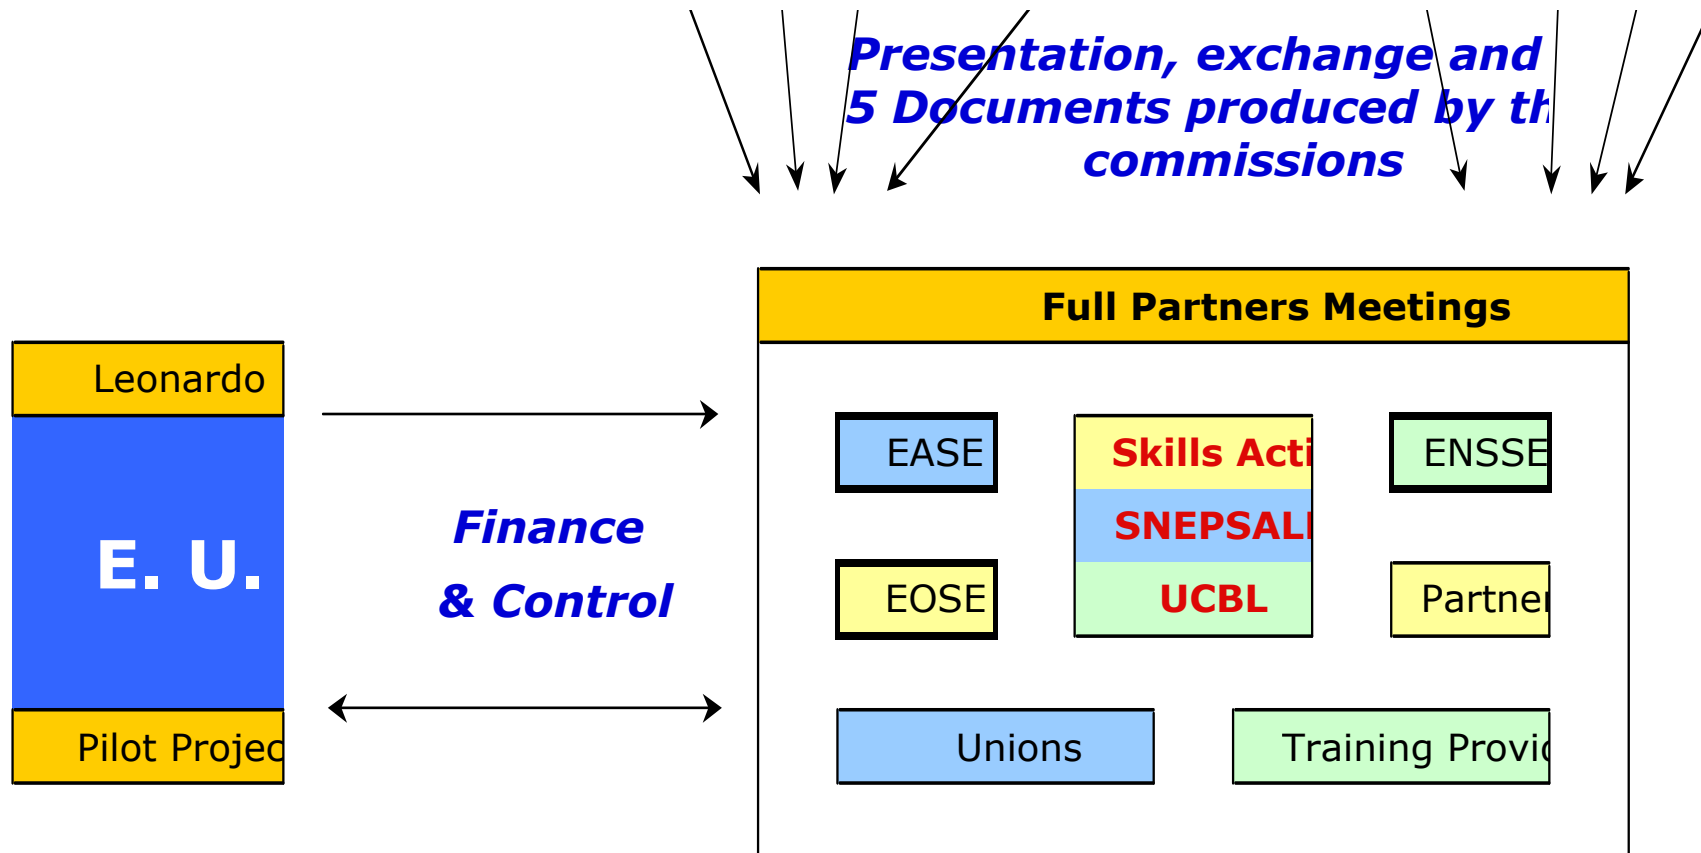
Presentation, exchange and
5 Documents produced by th
commissions

Full Partners Meetings

Leonardo

E. U.

Pilot Projec

Finance
& Control

EASE

Skills Acti

ENSSE

SNEPSALI

EOSE

UCBL

Partner

Unions

Training Provid